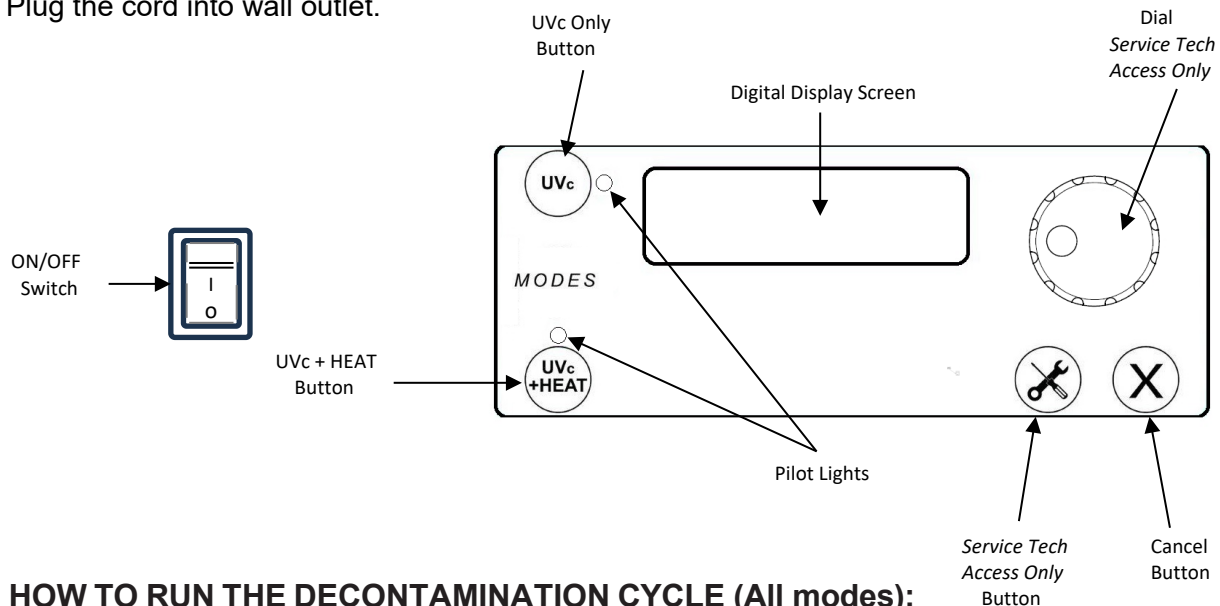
Plug the cord into wall outlet.

UVc Only Button

Digital Display Screen

Dial *Service Tech Access Only*

UVc

MODES

ON/OFF Switch

I

O

UVc + HEAT Button

UVc +HEAT

X

Pilot Lights

*Service Tech Access Only* Button

Cancel Button

**HOW TO RUN THE DECONTAMINATION CYCLE (All modes):**